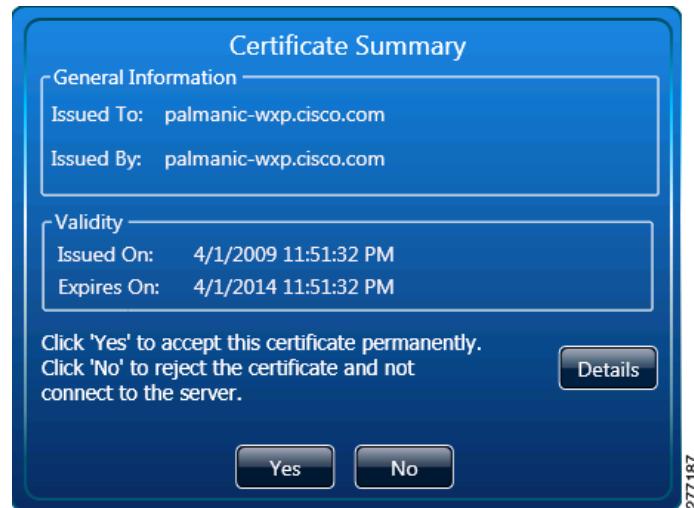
Certificate Summary

General Information

Issued To: palmanic-wxp.cisco.com

Issued By: palmanic-wxp.cisco.com

Validity

Issued On: 4/1/2009 11:51:32 PM

Expires On: 4/1/2014 11:51:32 PM

Click 'Yes' to accept this certificate permanently.
Click 'No' to reject the certificate and not connect to the server.

Details

Yes

No

277187